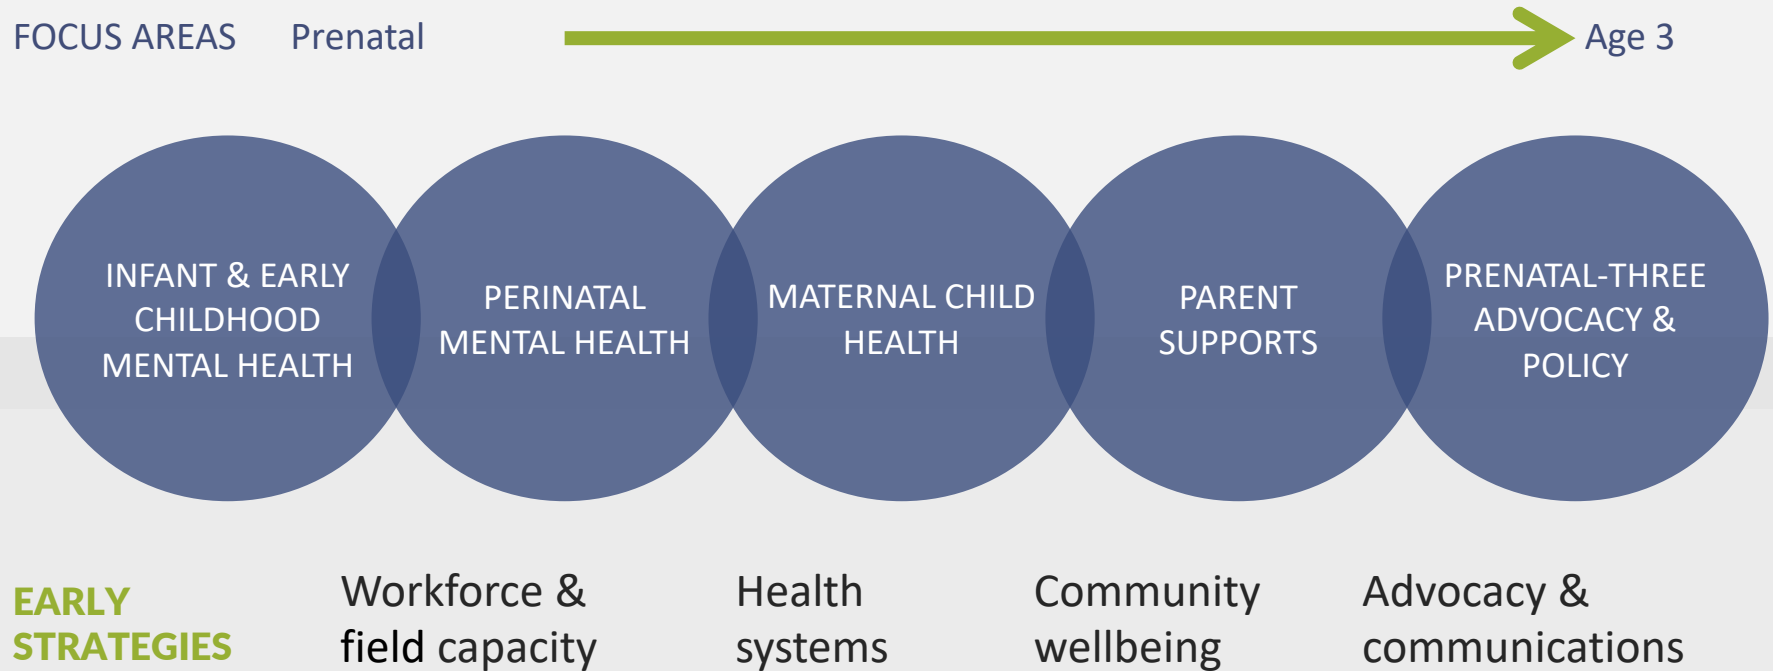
FOCUS AREAS Prenatal Age 3

INFANT & EARLY CHILDHOOD MENTAL HEALTH

PERINATAL MENTAL HEALTH

MATERNAL CHILD HEALTH

PARENT SUPPORTS

PRENATAL-THREE ADVOCACY & POLICY

EARLY STRATEGIES

Workforce & field capacity

Health systems

Community wellbeing

Advocacy & communications